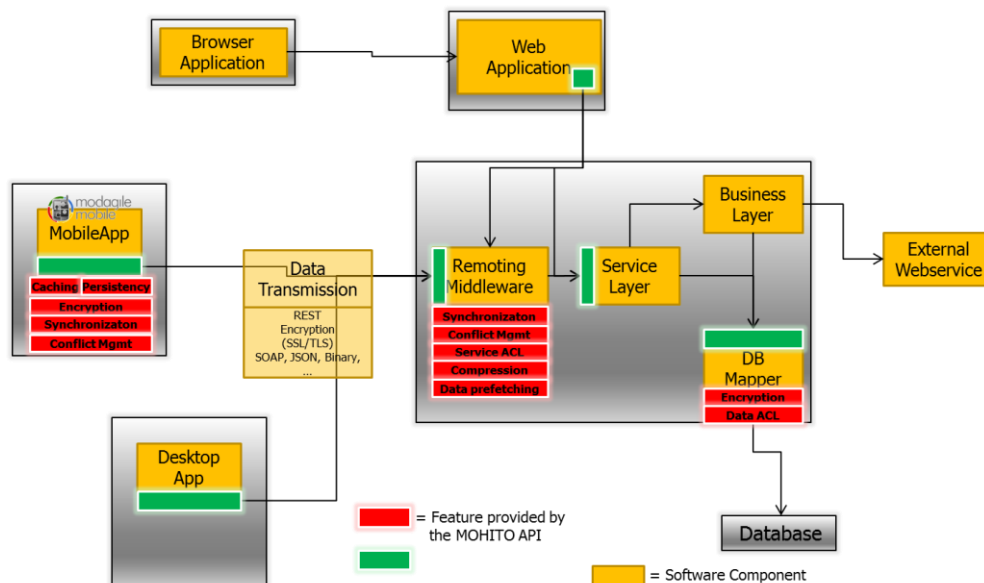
Browser Application

Web Application

modagile mobile
MobileApp
Caching
Persistency
Encryption
Synchronizaton
Conflict Mgmt

Data Transmission
REST
Encryption (SSL/TLS)
SOAP, JSON, Binary, ...

Remoting Middleware
Synchronizaton
Conflict Mgmt
Service ACL
Compression
Data prefetching

Service Layer

Business Layer

External Webservice

DB Mapper
Encryption
Data ACL

Desktop App

Database

= Feature provided by the MOHITO API

= Software Component